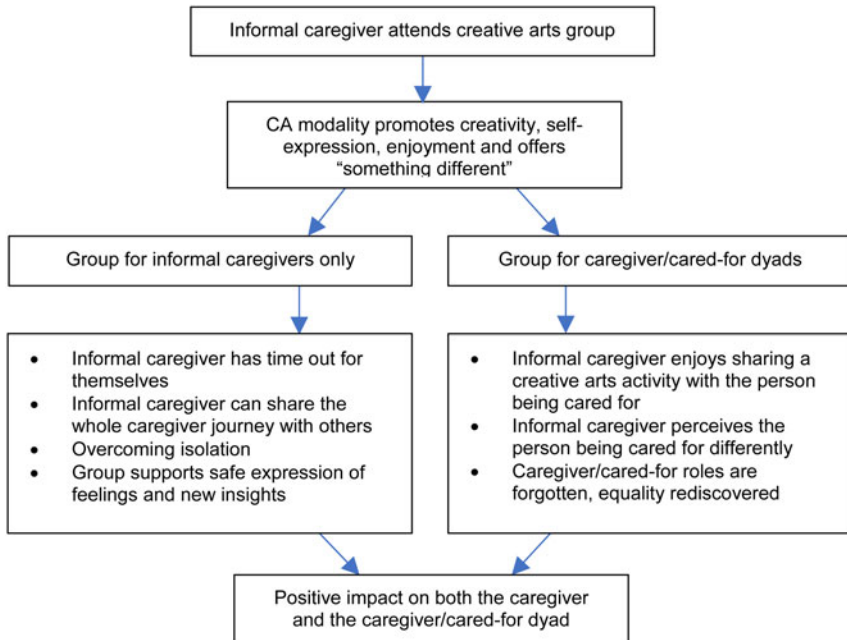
Informal caregiver attends creative arts group

CA modality promotes creativity, self-expression, enjoyment and offers "something different"

Group for informal caregivers only

Group for caregiver/cared-for dyads

- Informal caregiver has time out for themselves
- Informal caregiver can share the whole caregiver journey with others
- Overcoming isolation
- Group supports safe expression of feelings and new insights

- Informal caregiver enjoys sharing a creative arts activity with the person being cared for
- Informal caregiver perceives the person being cared for differently
- Caregiver/cared-for roles are forgotten, equality rediscovered

Positive impact on both the caregiver and the caregiver/cared-for dyad